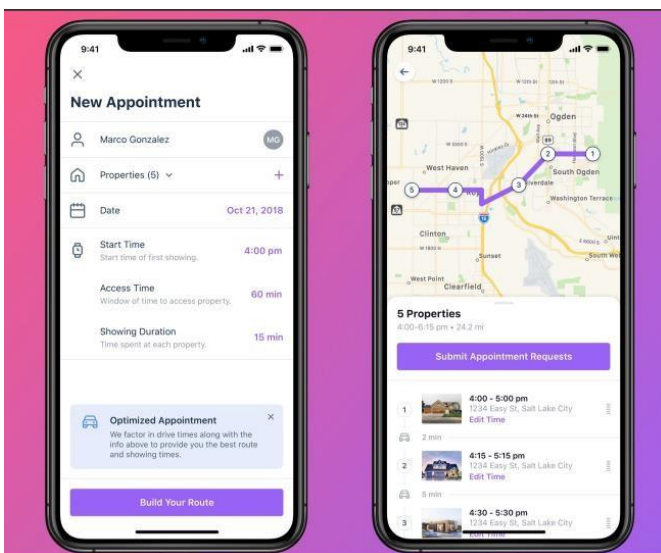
9:41

×

New Appointment

Marco Gonzalez MG

Properties (5) +

Date Oct 21, 2018

Start Time
Start time of first showing. 4:00 pm

Access Time
Window of time to access property. 60 min

Showing Duration
Time spent at each property. 15 min

Optimized Appointment ×
We factor in drive times along with the info above to provide you the best route and showing times.

Build Your Route

9:41

Ogden
West Haven
South Ogden
Riverdale
Washington Terrace
Roy
Clinton
Sunset
South Weber
West Point
Clearfield
1 2 3 4 5

5 Properties
4:00-6:15 pm • 24.2 mi

Submit Appointment Requests

1 4:00 - 5:00 pm
1234 Easy St, Salt Lake City
Edit Time

2 min

2 4:15 - 5:15 pm
1234 Easy St, Salt Lake City
Edit Time

6 min

3 4:30 - 5:30 pm
1234 Easy St, Salt Lake City
Edit Time